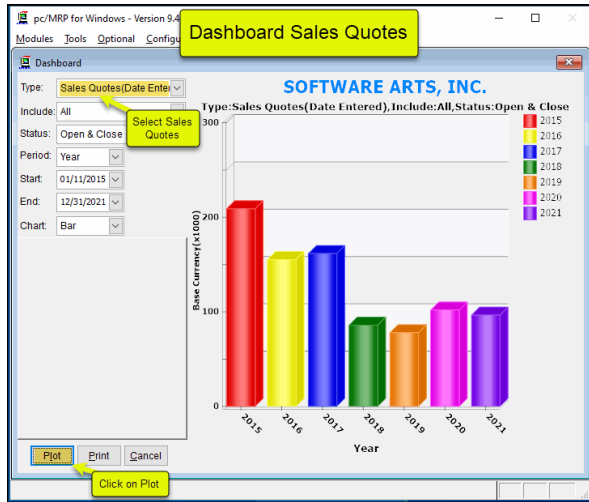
pc/MRP for Windows - Version 9.4

Dashboard Sales Quotes

Modules Tools Optional Configu

Dashboard

Type: Sales Quotes(Date Ente

Include: All

Select Sales Quotes

Status: Open & Close

Period: Year

Start: 01/11/2015

End: 12/31/2021

Chart: Bar

SOFTWARE ARTS, INC.

Type:Sales Quotes(Date Entered),Include:All,Status:Open & Close

Base Currency(x1000)

300

200

100

0

2015

2016

2017

2018

2019

2020

2021

Year

2015
2016
2017
2018
2019
2020
2021

Plot Print Cancel

Click on Plot